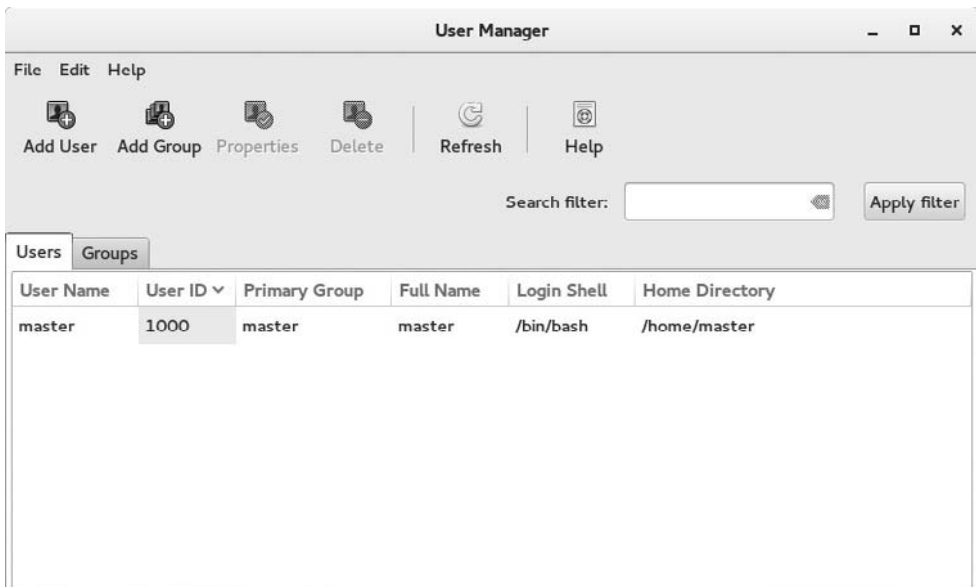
User Manager

File Edit Help

Add User Add Group Properties Delete Refresh Help

Search filter: Apply filter

Users Groups

| User Name | User ID ˅ | Primary Group | Full Name | Login Shell | Home Directory |
|---|---|---|---|---|---|
| master | 1000 | master | master | /bin/bash | /home/master |